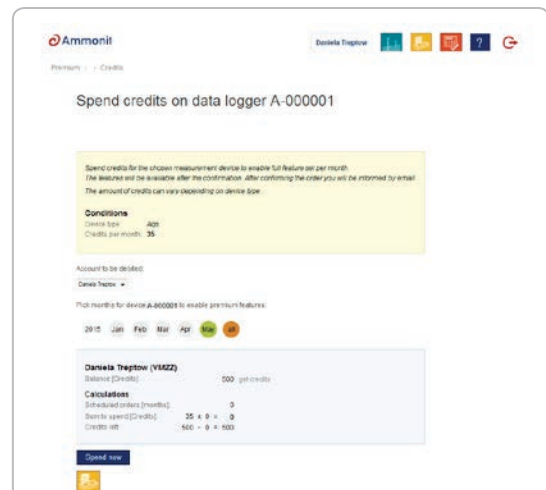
Ammonit

Daniela Treptow

?

Premium > > Credits

Spend credits on data logger A-000001

Spend credits for the chosen measurement device to enable full feature set per month.
The features will be available after the confirmation. After confirming the order you will be informed by email.
The amount of credits can vary depending on device type.

Conditions
Device type: A0h
Credits per month: 35

Account to be debited:
Daniela Treptow

Pick months for device A-000001 to enable premium features:

2015 Jan Feb Mar Apr Mai all

Daniela Treptow (VMZZ)
Balance [Credits]: 500 get credits

Calculations
Scheduled orders [months]: 0
Sum to spend [Credits]: 35 x 0 = 0
Credits left: 500 - 0 = 500

Spend now